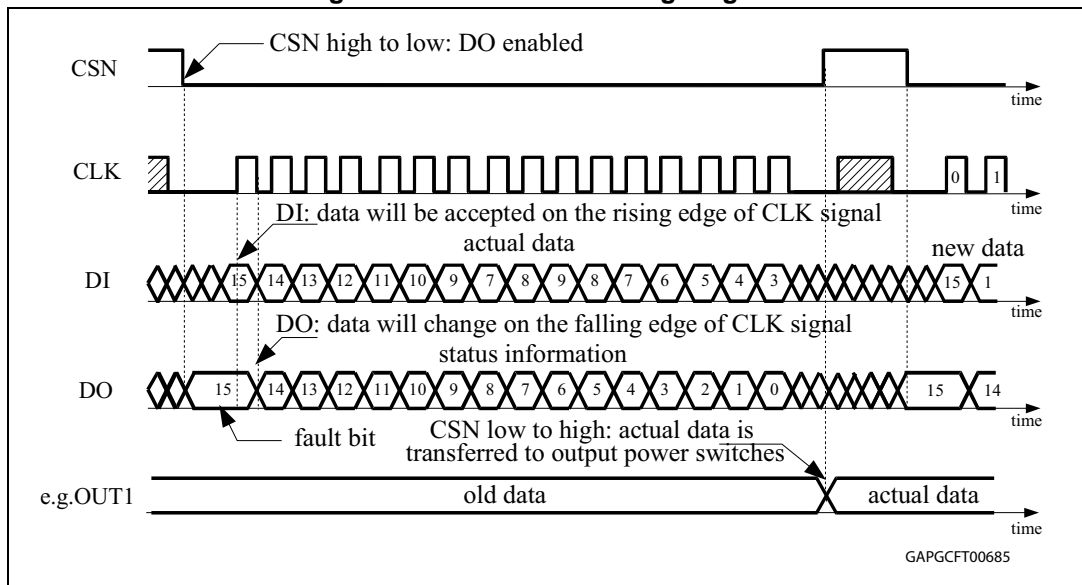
CSN
CSN high to low: DO enabled
time
CLK
time
DI: data will be accepted on the rising edge of CLK signal
actual data
new data
DI
15 14 13 12 11 10 9 7 8 9 8 7 6 5 4 3
15 1
time
DO: data will change on the falling edge of CLK signal
status information
DO
15 14 13 12 11 10 9 8 7 6 5 4 3 2 1 0
15 14
time
fault bit
CSN low to high: actual data is transferred to output power switches
e.g.OUT1
old data
actual data
time
0 1
GAPGCFT00685